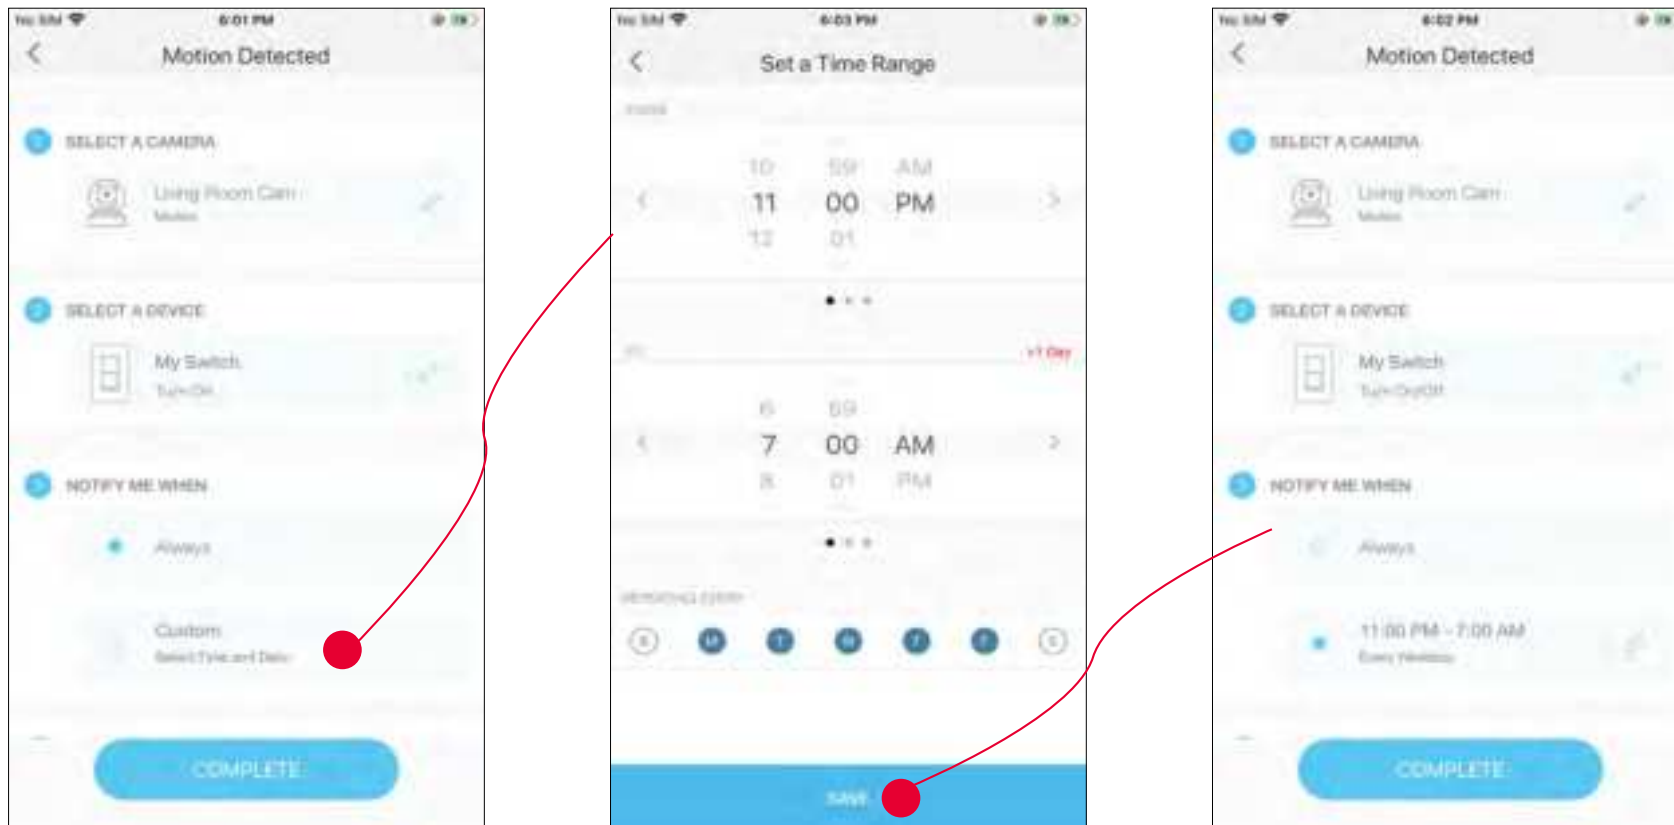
No SIM 6:01 PM

Motion Detected

SELECT A CAMERA

Living Room Cam
Motion

SELECT A DEVICE

My Switch
Turn On

NOTIFY ME WHEN

Always

Custom
Select Time and Date

COMPLETE

No SIM 6:03 PM

Set a Time Range

FROM

10 59 AM
11 00 PM
12 01

TO +1 Day

6 59
7 00 AM
8 01 PM

REPEATING EVERY

S M T W T F S

SAVE

No SIM 6:02 PM

Motion Detected

SELECT A CAMERA

Living Room Cam
Motion

SELECT A DEVICE

My Switch
Turn On/Off

NOTIFY ME WHEN

Always

11:00 PM - 7:00 AM
Every Weekday

COMPLETE